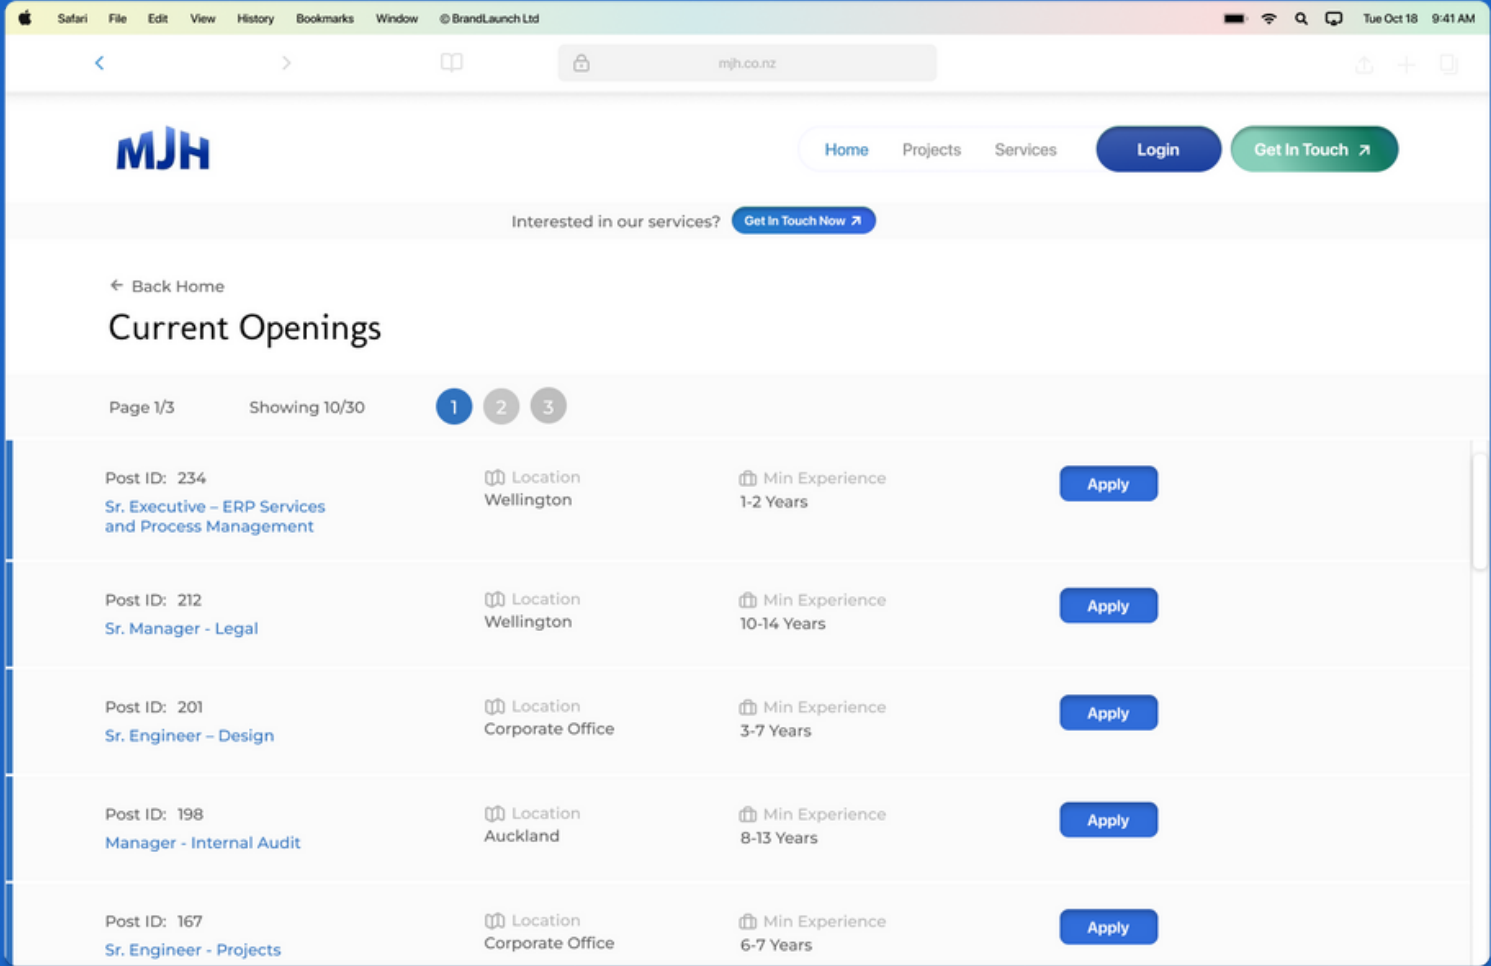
Safari File Edit View History Bookmarks Window © BrandLaunch Ltd Tue Oct 18 9:41 AM

mjh.co.nz

MJH

Home Projects Services Login Get In Touch ↗

Interested in our services? Get In Touch Now ↗

← Back Home

Current Openings

Page 1/3 Showing 10/30 1 2 3

Post ID: 234
Sr. Executive – ERP Services and Process Management
Location
Wellington
Min Experience
1-2 Years
Apply

Post ID: 212
Sr. Manager - Legal
Location
Wellington
Min Experience
10-14 Years
Apply

Post ID: 201
Sr. Engineer – Design
Location
Corporate Office
Min Experience
3-7 Years
Apply

Post ID: 198
Manager - Internal Audit
Location
Auckland
Min Experience
8-13 Years
Apply

Post ID: 167
Sr. Engineer - Projects
Location
Corporate Office
Min Experience
6-7 Years
Apply